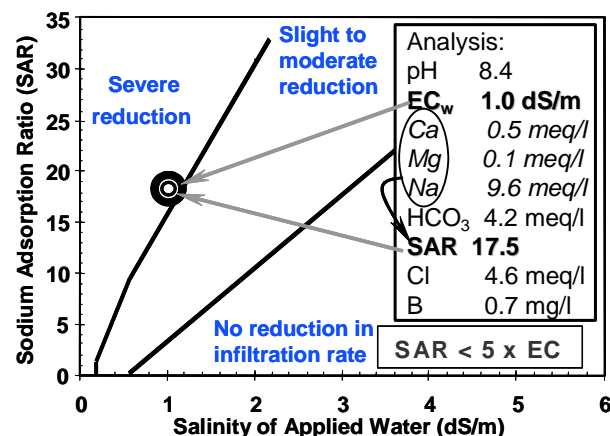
Sodium Adsorption Ratio (SAR)

35
30
25
20
15
10
5
0

0 1 2 3 4 5 6

Salinity of Applied Water (dS/m)

Severe reduction

Slight to moderate reduction

No reduction in infiltration rate

Analysis:
pH 8.4
$EC_w$ 1.0 dS/m
Ca 0.5 meq/l
Mg 0.1 meq/l
Na 9.6 meq/l
$HCO_3$ 4.2 meq/l
SAR 17.5
Cl 4.6 meq/l
B 0.7 mg/l

SAR < 5 x EC